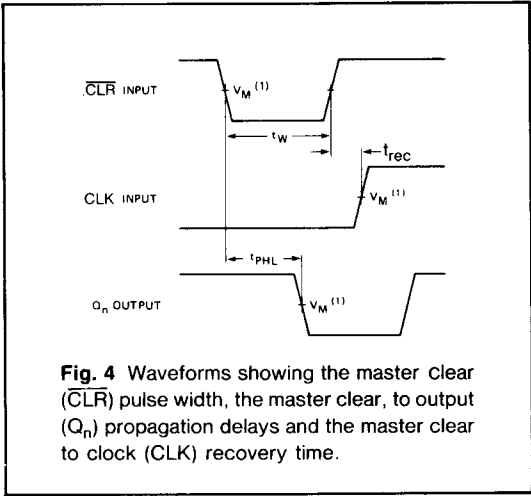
$\overline{CLR}$ INPUT

$V_M$ $^{(1)}$

$t_W$

$t_{rec}$

CLK INPUT

$V_M$ $^{(1)}$

$t_{PHL}$

$Q_n$ OUTPUT

$V_M$ $^{(1)}$

**Fig. 4** Waveforms showing the master clear ($\overline{CLR}$) pulse width, the master clear, to output ($Q_n$) propagation delays and the master clear to clock (CLK) recovery time.